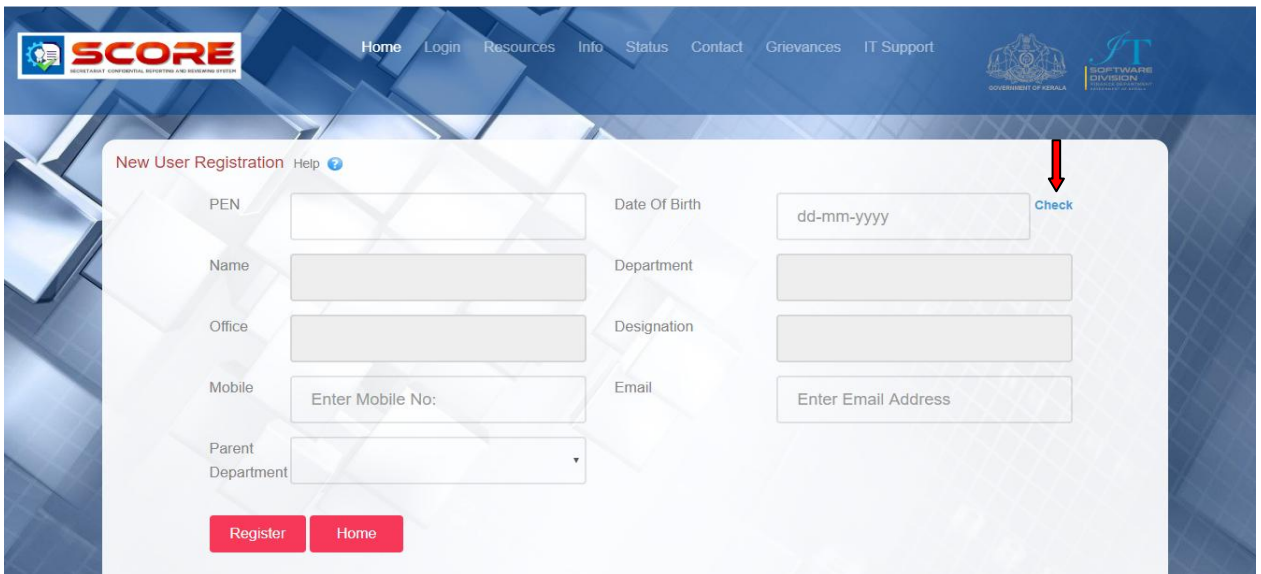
SCORE
SECRETARIAT CONFIDENTIAL REPORTING AND REVIEWING SYSTEM

Home Login Resources Info Status Contact Grievances IT Support

GOVERNMENT OF KERALA

IT
SOFTWARE DIVISION
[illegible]

New User Registration Help

PEN

Date Of Birth
dd-mm-yyyy
Check

Name

Department

Office

Designation

Mobile
Enter Mobile No:

Email
Enter Email Address

Parent Department

Register Home